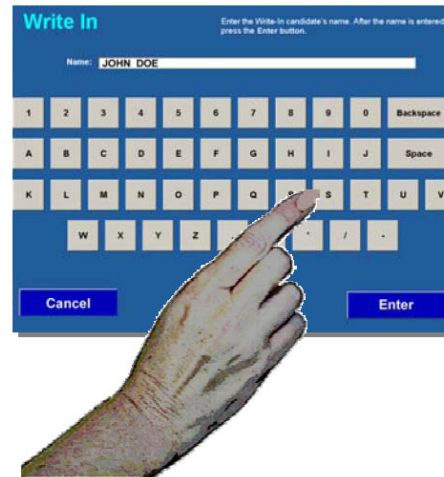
Write In

Enter the Write-In candidate's name. After the name is entered press the Enter button.

Name: JOHN DOE

1 2 3 4 5 6 7 8 9 0 Backspace

A B C D E F G H I J Space

K L M N O P Q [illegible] S T U V

W X Y Z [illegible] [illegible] ' / -

Cancel

Enter